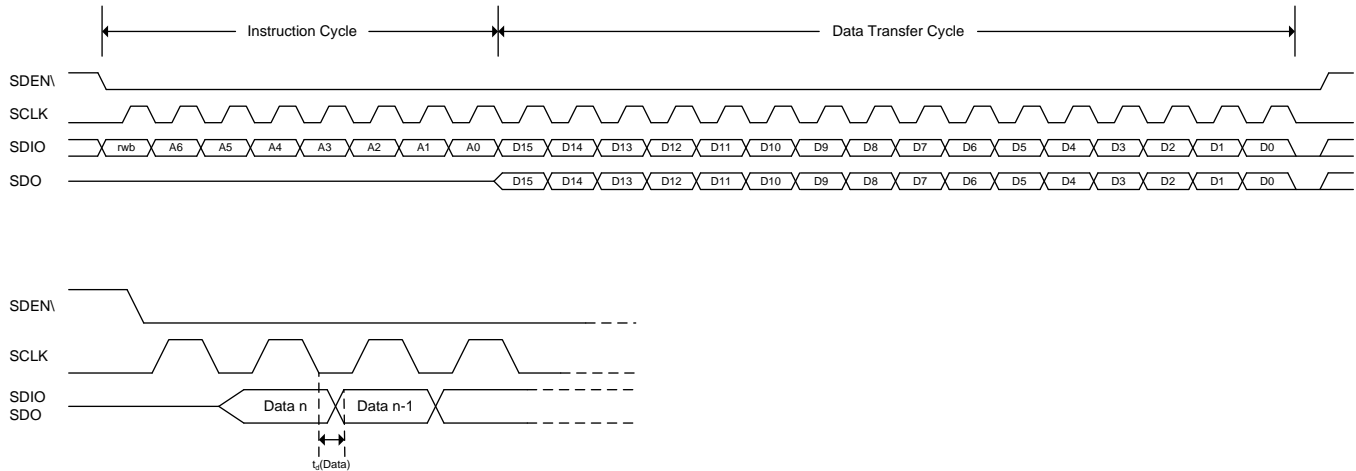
Instruction Cycle

Data Transfer Cycle

SDEN\

SCLK

SDIO

rwb A6 A5 A4 A3 A2 A1 A0 D15 D14 D13 D12 D11 D10 D9 D8 D7 D6 D5 D4 D3 D2 D1 D0

SDO

D15 D14 D13 D12 D11 D10 D9 D8 D7 D6 D5 D4 D3 D2 D1 D0

SDEN\

SCLK

SDIO
SDO

Data n

Data n-1

$t_d$(Data)